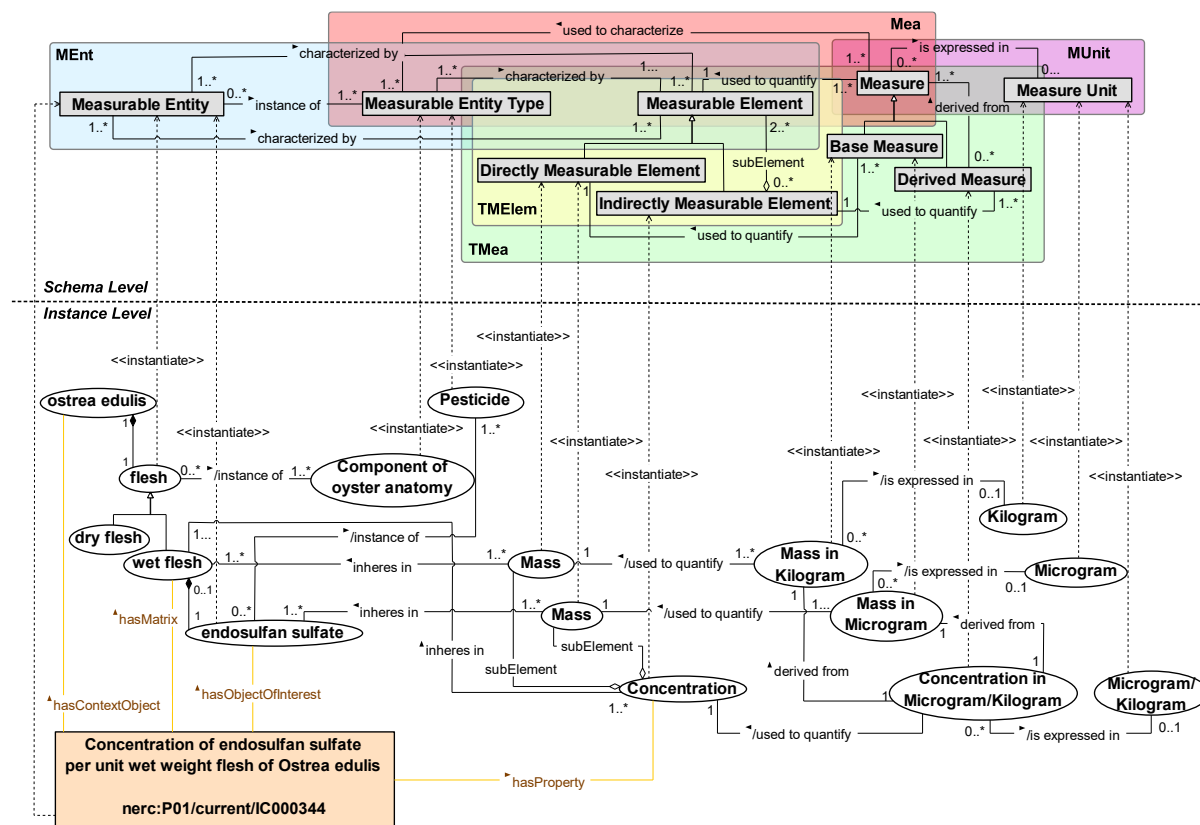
Mea
used to characterize
MEnt
characterized by
MUnit
is expressed in
1..*
0..*
1...
1..*
0...
characterized by
1..*
used to quantify
Measure
Measure Unit
Measurable Entity
0..*
instance of
1..*
Measurable Entity Type
Measurable Element
1..*
derived from
1..*
characterized by
1..*
2..*
Base Measure
subElement
0..*
Directly Measurable Element
1..*
0..*
Derived Measure
TMElem
Indirectly Measurable Element
1
used to quantify
1..*
used to quantify
TMea
Schema Level
Instance Level
<<instantiate>>
<<instantiate>>
<<instantiate>>
<<instantiate>>
<<instantiate>>
ostrea edulis
Pesticide
<<instantiate>>
<<instantiate>>
1..*
<<instantiate>>
<<instantiate>>
<<instantiate>>
1
<<instantiate>>
<<instantiate>>
<<instantiate>>
<<instantiate>>
flesh
0..*
/instance of
1..*
Component of oyster anatomy
is expressed in
0..1
Kilogram
dry flesh
1...
/instance of
0..*
wet flesh
1..*
inheres in
1..*
Mass
1
/used to quantify
1..*
Mass in Kilogram
0..1
1
is expressed in
0..*
Microgram
0..1
0..*
1..*
inheres in
1..*
Mass
/used to quantify
1
1...
Mass in Microgram
hasMatrix
1
endosulfan sulfate
1
derived from
inheres in
subElement
subElement
derived from
1
Concentration
1
Concentration in Microgram/Kilogram
Microgram/ Kilogram
hasContextObject
hasObjectOfInterest
1..*
1
/used to quantify
0..*
/is expressed in
0..1
Concentration of endosulfan sulfate per unit wet weight flesh of Ostrea edulis
nerc:P01/current/IC000344
hasProperty